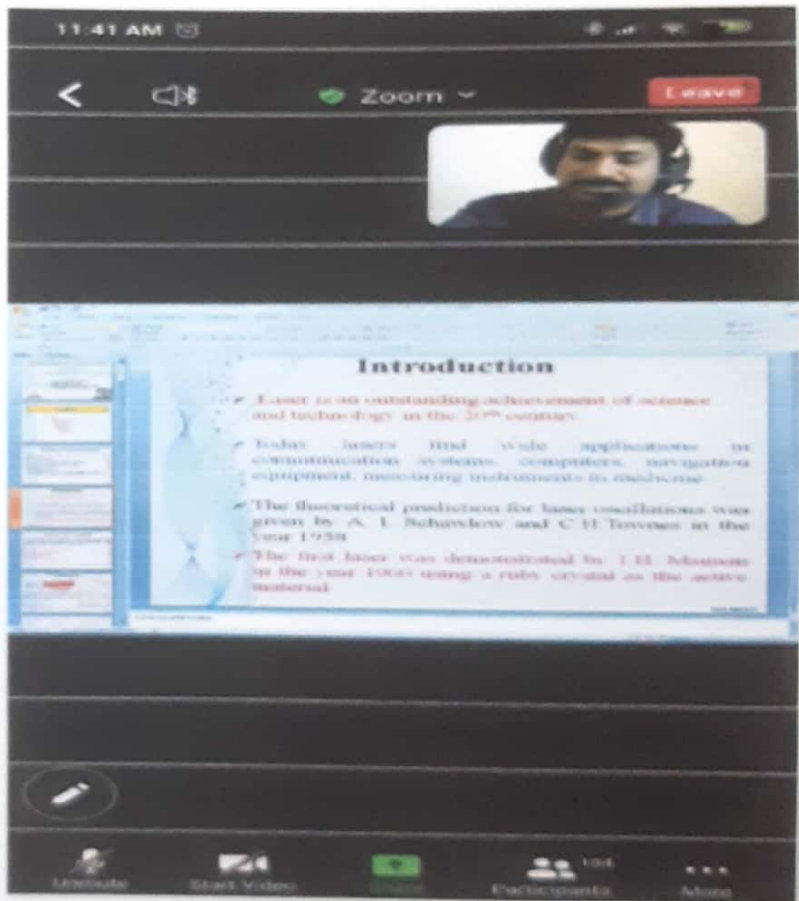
11:41 AM

Zoom

Leave

Introduction

Laser is an outstanding achievement of science and technology in the $20^{th}$ century.

Today lasers find wide applications in communication systems, computers, navigation equipment, monitoring instruments in medicine

The theoretical prediction for laser oscillations was given by A. L. Schawlow and C.H.Townes in the year 1958

The first laser was demonstrated by T.H. Maiman in the year 1960 using a ruby crystal as the active material

Unmute

Start Video

Share

Participants

More